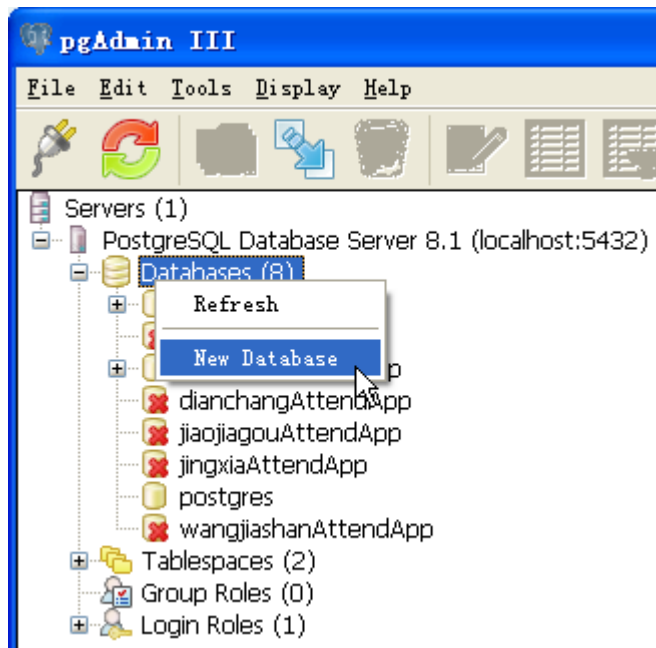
pgAdmin III

File Edit Tools Display Help

Servers (1)
PostgreSQL Database Server 8.1 (localhost:5432)
Databases (8)
Refresh
New Database
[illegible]p
dianchangAttendApp
jiaojiagouAttendApp
jingxiaAttendApp
postgres
wangjiashanAttendApp
Tablespaces (2)
Group Roles (0)
Login Roles (1)